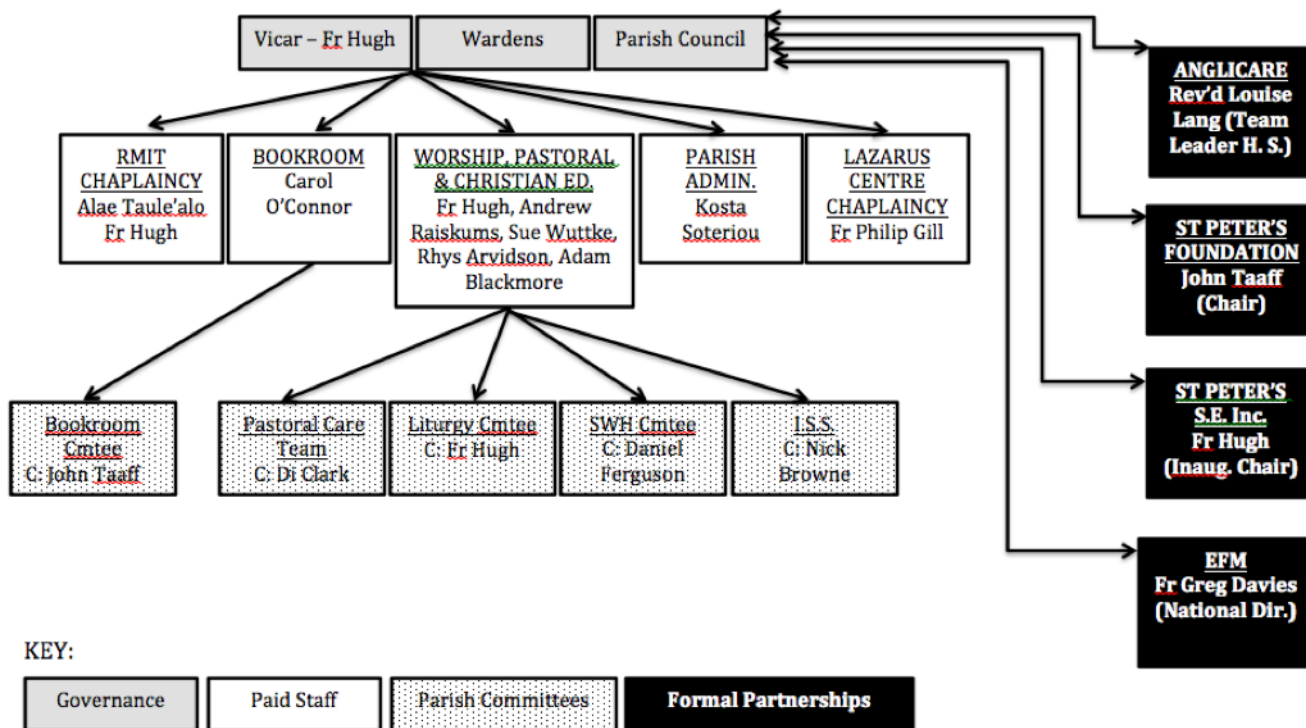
Vicar – Fr Hugh

Wardens

Parish Council

ANGLICARE
Rev'd Louise Lang (Team Leader H. S.)

ST PETER'S FOUNDATION
John Taaff (Chair)

ST PETER'S S.E. Inc.
Fr Hugh (Inaug. Chair)

EFM
Fr Greg Davies (National Dir.)

RMIT CHAPLAINCY
Alae Taule'alo
Fr Hugh

BOOKROOM
Carol O'Connor

WORSHIP, PASTORAL & CHRISTIAN ED.
Fr Hugh, Andrew Raiskums, Sue Wuttke, Rhys Arvidson, Adam Blackmore

PARISH ADMIN.
Kosta Soteriou

LAZARUS CENTRE CHAPLAINCY
Fr Philip Gill

Bookroom Cmtee
C: John Taaff

Pastoral Care Team
C: Di Clark

Liturgy Cmtee
C: Fr Hugh

SWH Cmtee
C: Daniel Ferguson

I.S.S.
C: Nick Browne

KEY:

Governance

Paid Staff

Parish Committees

Formal Partnerships